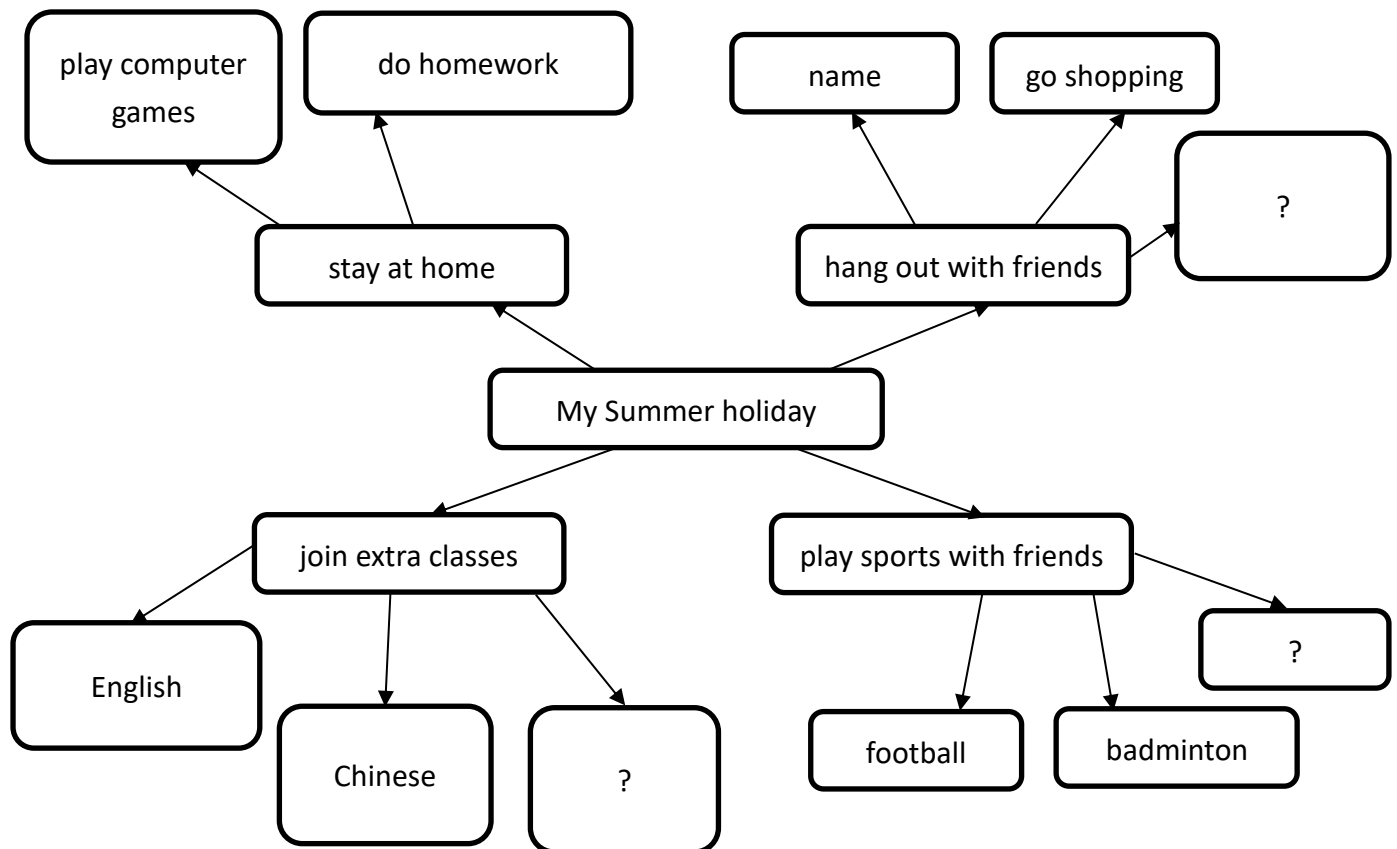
play computer games

do homework

name

go shopping

?

stay at home

hang out with friends

My Summer holiday

join extra classes

play sports with friends

?

English

Chinese

?

football

badminton